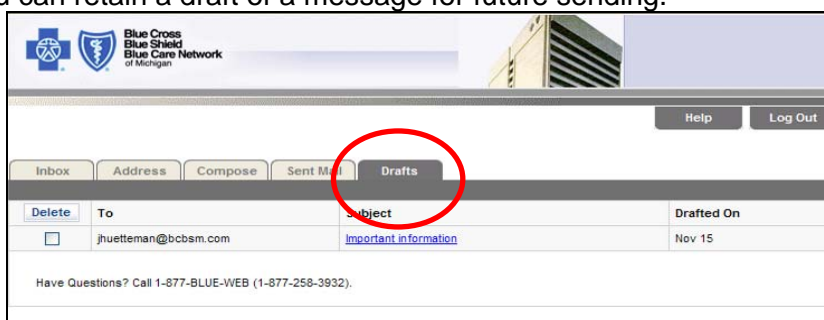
u can retain a draft of a message for future sending.

Blue Cross Blue Shield Blue Care Network of Michigan

Help | Log Out

Inbox | Address | Compose | Sent M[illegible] | Drafts

| Delete | To | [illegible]ubject | Drafted On |
|---|---|---|---|
| ☐ | jhuetteman@bcbsm.com | Important information | Nov 15 |

Have Questions? Call 1-877-BLUE-WEB (1-877-258-3932).